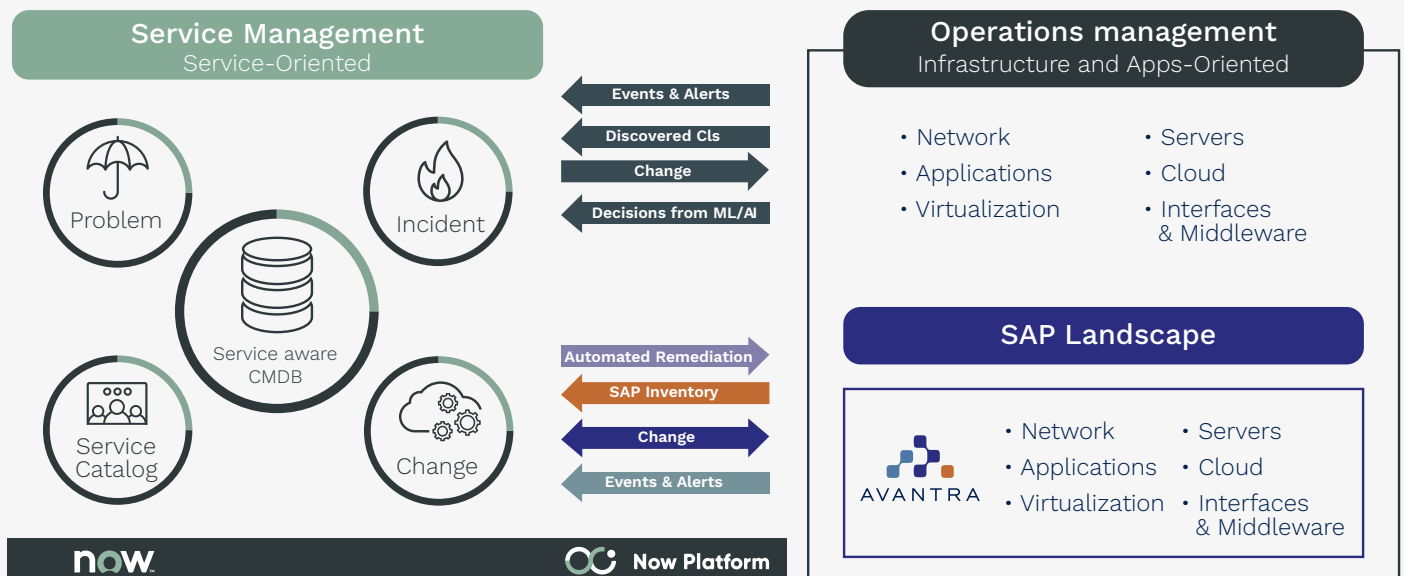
Service Management
Service-Oriented

Problem

Incident

Service aware CMDB

Service Catalog

Change

Events & Alerts

Discovered Cls

Change

Decisions from ML/AI

Automated Remediation

SAP Inventory

Change

Events & Alerts

now.

Now Platform

Operations management
Infrastructure and Apps-Oriented

• Network
• Applications
• Virtualization

• Servers
• Cloud
• Interfaces & Middleware

SAP Landscape

AVANTRA

• Network
• Applications
• Virtualization

• Servers
• Cloud
• Interfaces & Middleware